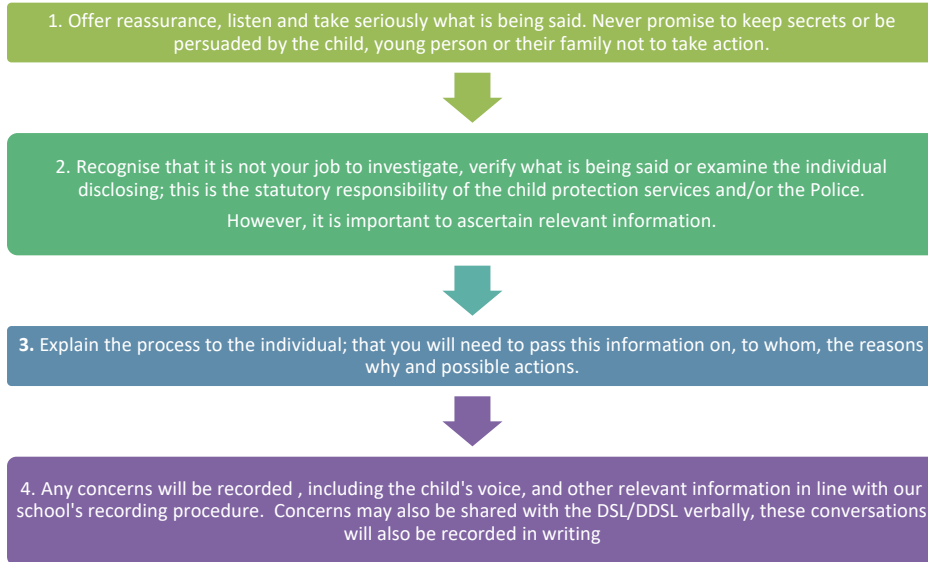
1. Offer reassurance, listen and take seriously what is being said. Never promise to keep secrets or be persuaded by the child, young person or their family not to take action.

2. Recognise that it is not your job to investigate, verify what is being said or examine the individual disclosing; this is the statutory responsibility of the child protection services and/or the Police.

However, it is important to ascertain relevant information.

3. Explain the process to the individual; that you will need to pass this information on, to whom, the reasons why and possible actions.

4. Any concerns will be recorded , including the child's voice, and other relevant information in line with our school's recording procedure.  Concerns may also be shared with the DSL/DDSL verbally, these conversations will also be recorded in writing